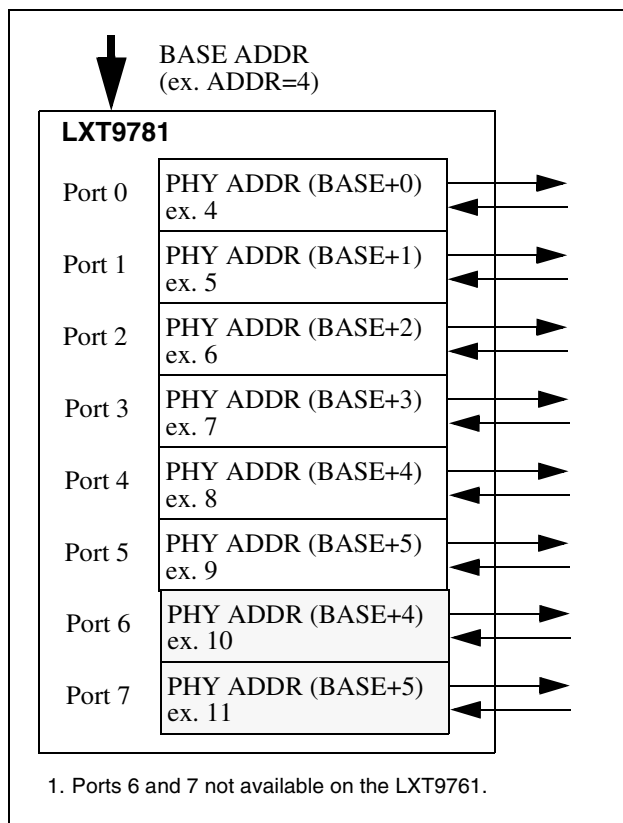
BASE ADDR
(ex. ADDR=4)

LXT9781

Port 0
PHY ADDR (BASE+0)
ex. 4

Port 1
PHY ADDR (BASE+1)
ex. 5

Port 2
PHY ADDR (BASE+2)
ex. 6

Port 3
PHY ADDR (BASE+3)
ex. 7

Port 4
PHY ADDR (BASE+4)
ex. 8

Port 5
PHY ADDR (BASE+5)
ex. 9

Port 6
PHY ADDR (BASE+4)
ex. 10

Port 7
PHY ADDR (BASE+5)
ex. 11

1. Ports 6 and 7 not available on the LXT9761.